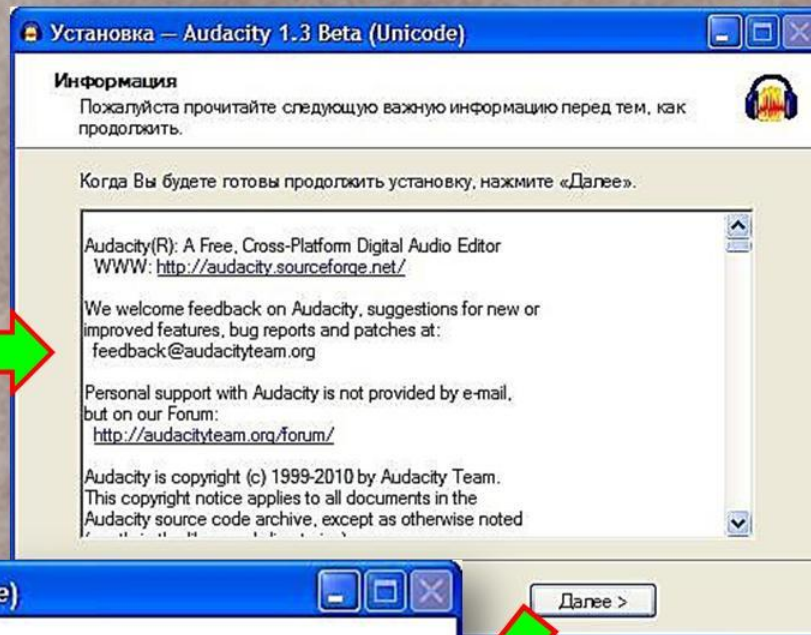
Установка — Audacity 1.3 Beta (Unicode)

Информация
Пожалуйста прочитайте следующую важную информацию перед тем, как продолжить.

Когда Вы будете готовы продолжить установку, нажмите «Далее».

Audacity(R): A Free, Cross-Platform Digital Audio Editor
WWW: http://audacity.sourceforge.net/

We welcome feedback on Audacity, suggestions for new or improved features, bug reports and patches at:
feedback@audacityteam.org

Personal support with Audacity is not provided by e-mail, but on our Forum:
http://audacityteam.org/forum/

Audacity is copyright (c) 1999-2010 by Audacity Team. This copyright notice applies to all documents in the Audacity source code archive, except as otherwise noted
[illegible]

e)

Далее >